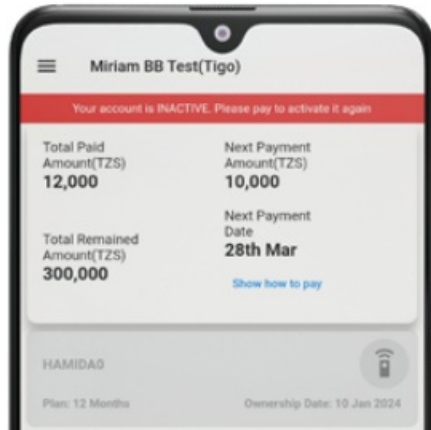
Miriam BB Test(Tigo)

Your account is INACTIVE. Please pay to activate it again

Total Paid Amount(TZS)
12,000

Next Payment Amount(TZS)
10,000

Next Payment Date
28th Mar

Total Remained Amount(TZS)
300,000

Show how to pay

HAMIDA0

Plan: 12 Months

Ownership Date: 10 Jan 2024